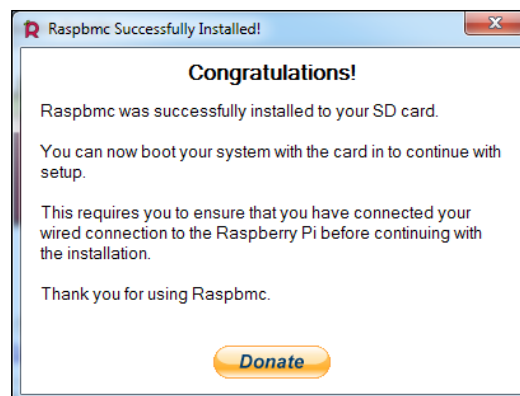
Raspbmc Successfully Installed!

Congratulations!

Raspbmc was successfully installed to your SD card.

You can now boot your system with the card in to continue with setup.

This requires you to ensure that you have connected your wired connection to the Raspberry Pi before continuing with the installation.

Thank you for using Raspbmc.

Donate